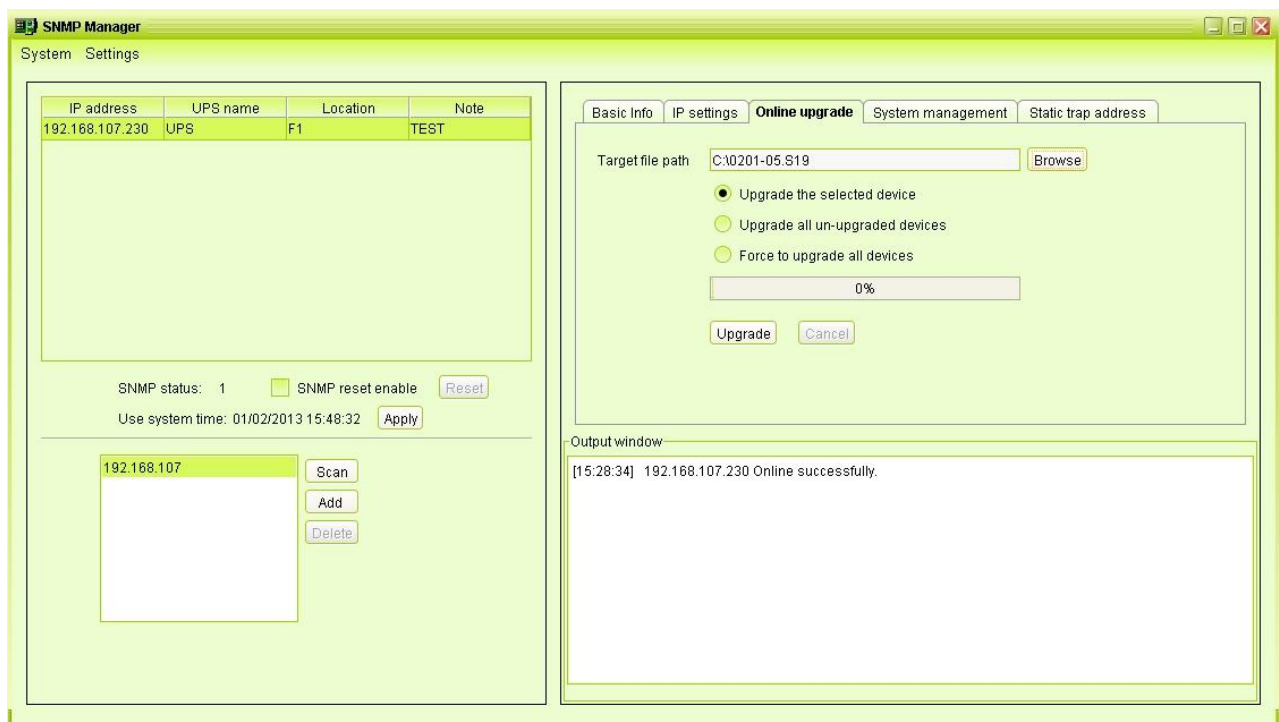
SNMP Manager

System Settings

| IP address | UPS name | Location | Note |
|---|---|---|---|
| 192.168.107.230 | UPS | F1 | TEST |

SNMP status: 1 SNMP reset enable Reset

Use system time: 01/02/2013 15:48:32 Apply

192.168.107

Scan

Add

Delete

Basic Info IP settings Online upgrade System management Static trap address

Target file path C:\0201-05.S19 Browse

Upgrade the selected device

Upgrade all un-upgraded devices

Force to upgrade all devices

0%

Upgrade Cancel

Output window

[15:28:34] 192.168.107.230 Online successfully.